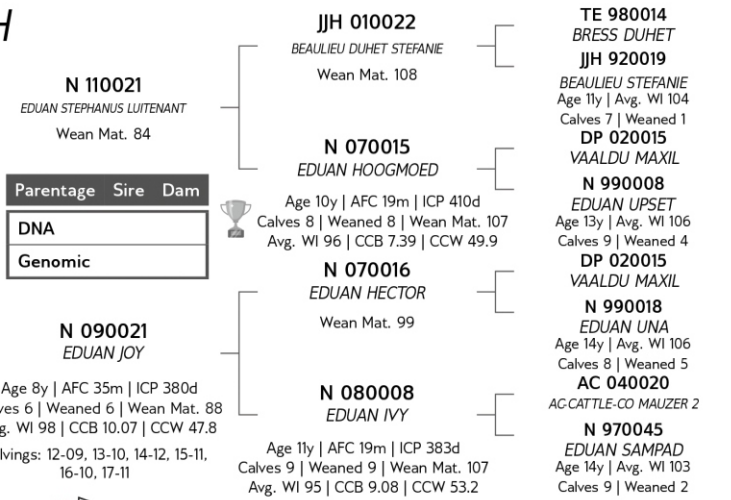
H

N 110021
EDUAN STEPHANUS LUITENANT
Wean Mat. 84

| Parentage | Sire | Dam |
|---|---|---|
| DNA | | |
| Genomic | | |

N 090021
EDUAN JOY

Age 8y | AFC 35m | ICP 380d
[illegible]ves 6 | Weaned 6 | Wean Mat. 88
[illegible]g. WI 98 | CCB 10.07 | CCW 47.8

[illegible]lvings: 12-09, 13-10, 14-12, 15-11, 16-10, 17-11

JJH 010022
BEAULIEU DUHET STEFANIE
Wean Mat. 108

N 070015
EDUAN HOOGMOED

Age 10y | AFC 19m | ICP 410d
Calves 8 | Weaned 8 | Wean Mat. 107
Avg. WI 96 | CCB 7.39 | CCW 49.9

N 070016
EDUAN HECTOR
Wean Mat. 99

N 080008
EDUAN IVY

Age 11y | AFC 19m | ICP 383d
Calves 9 | Weaned 9 | Wean Mat. 107
Avg. WI 95 | CCB 9.08 | CCW 53.2

TE 980014
BRESS DUHET

JJH 920019
BEAULIEU STEFANIE
Age 11y | Avg. WI 104
Calves 7 | Weaned 1

DP 020015
VAALDU MAXIL

N 990008
EDUAN UPSET
Age 13y | Avg. WI 106
Calves 9 | Weaned 4

DP 020015
VAALDU MAXIL

N 990018
EDUAN UNA
Age 14y | Avg. WI 106
Calves 8 | Weaned 5

AC 040020
AC-CATTLE-CO MAUZER 2

N 970045
EDUAN SAMPAD
Age 14y | Avg. WI 103
Calves 9 | Weaned 2